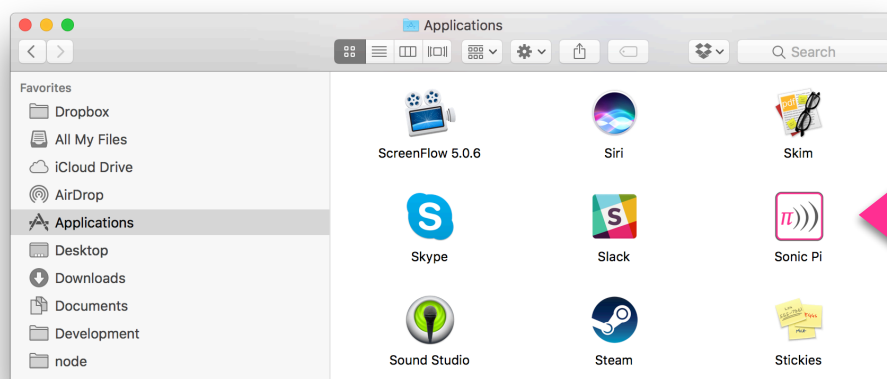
Applications

Search

Favorites
Dropbox
All My Files
iCloud Drive
AirDrop
Applications
Desktop
Downloads
Documents
Development
node

ScreenFlow 5.0.6
Siri
Skim
Skype
Slack
Sonic Pi
Sound Studio
Steam
Stickies